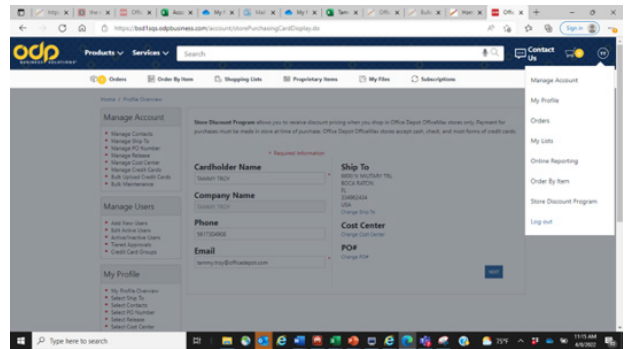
https://bsd1sqs.odpbusiness.com/account/storePurchasingCardDisplay.do

odp BUSINESS SOLUTIONS

Products ∨ Services ∨ Search

Contact Us

Sign in

Orders Order By Item Shopping Lists Proprietary Items My Files Subscriptions

Home / Profile Overview

Manage Account

- Manage Contacts
- Manage Ship To
- Manage PO Number
- Manage Release
- Manage Cost Center
- Manage Credit Cards
- Bulk Upload Credit Cards
- Bulk Maintenance

Manage Users

- Add New Users
- Edit Active Users
- Active/Inactive Users
- Tiered Approvals
- Credit Card Groups

My Profile

- My Profile Overview
- Select Ship To
- Select Contacts
- Select PO Number
- Select Release
- Select Cost Center

Store Discount Program allows you to receive discount pricing when you shop in Office Depot OfficeMax stores only. Payment for purchases must be made in store at time of purchase. Office Depot OfficeMax stores accept cash, check, and most forms of credit cards.

* Required Information

Cardholder Name

TAMMY TECH

Company Name

TAMMY TECH

Phone

5617504900

Email

tammy.my@officedepot.com

Ship To

6600 N MILITARY TRL
BOCA RATON
FL
334962434
USA
Change Ship To

Cost Center

Change Cost Center

PO#

Change PO#

ADD

Manage Account

My Profile

Orders

My Lists

Online Reporting

Order By Item

Store Discount Program

Log out

Type here to search

75°F

11:15 AM
4/8/2022